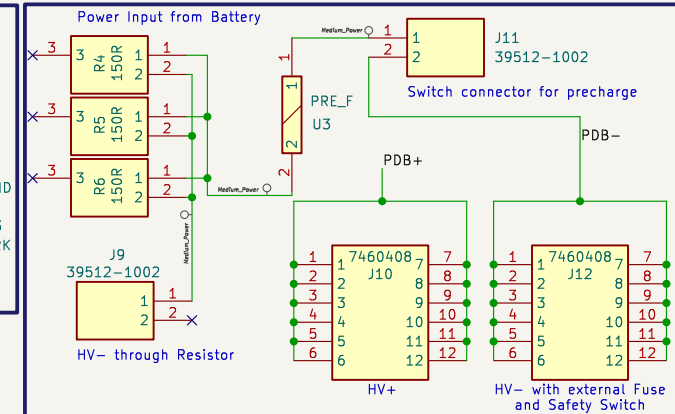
Power Input from Battery

3 3 R4 150R 1 1 2 2
3 3 R5 150R 1 1 2 2
3 3 R6 150R 1 1 2 2

Medium_Power
Medium_Power
Medium_Power

1 PRE_F U3 2
1 2

J11 39512-1002 1 1 2 2
Switch connector for precharge

PDB+
PDB-

J9 39512-1002 1 1 2 2
HV- through Resistor

7460408 J10
1 1 7 7
2 2 8 8
3 3 9 9
4 4 10 10
5 5 11 11
6 6 12 12
HV+

7460408 J12
1 1 7 7
2 2 8 8
3 3 9 9
4 4 10 10
5 5 11 11
6 6 12 12
HV- with external Fuse and Safety Switch

D
S
K